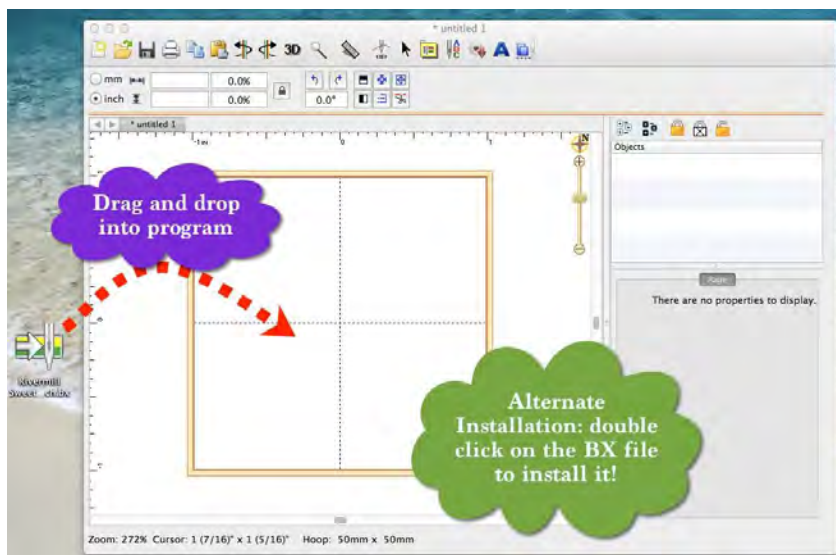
* untitled 1

3D

mm

inch

0.0%

0.0%

0.0°

* untitled 1

Objects

Page

There are no properties to display.

Drag and drop into program

Alternate Installation: double click on the BX file to install it!

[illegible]

Zoom: 272% Cursor: 1 (7/16)" x 1 (5/16)" Hoop: 50mm x 50mm